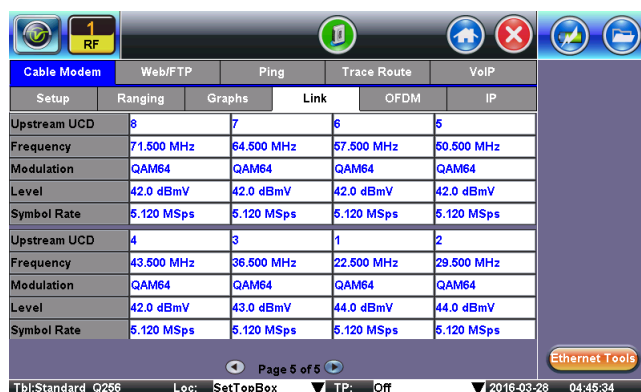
1
RF

Cable Modem | Web/FTP | Ping | Trace Route | VoIP

Setup | Ranging | Graphs | Link | OFDM | IP

| Upstream UCD | 8 | 7 | 6 | 5 |
|---|---|---|---|---|
| Frequency | 71.500 MHz | 64.500 MHz | 57.500 MHz | 50.500 MHz |
| Modulation | QAM64 | QAM64 | QAM64 | QAM64 |
| Level | 42.0 dBmV | 42.0 dBmV | 42.0 dBmV | 42.0 dBmV |
| Symbol Rate | 5.120 MSps | 5.120 MSps | 5.120 MSps | 5.120 MSps |

| Upstream UCD | 4 | 3 | 1 | 2 |
|---|---|---|---|---|
| Frequency | 43.500 MHz | 36.500 MHz | 22.500 MHz | 29.500 MHz |
| Modulation | QAM64 | QAM64 | QAM64 | QAM64 |
| Level | 42.0 dBmV | 43.0 dBmV | 44.0 dBmV | 44.0 dBmV |
| Symbol Rate | 5.120 MSps | 5.120 MSps | 5.120 MSps | 5.120 MSps |

Page 5 of 5

Ethernet Tools

Tbl:Standard Q256 Loc: SetTopBox TP: Off 2016-03-28 04:45:34